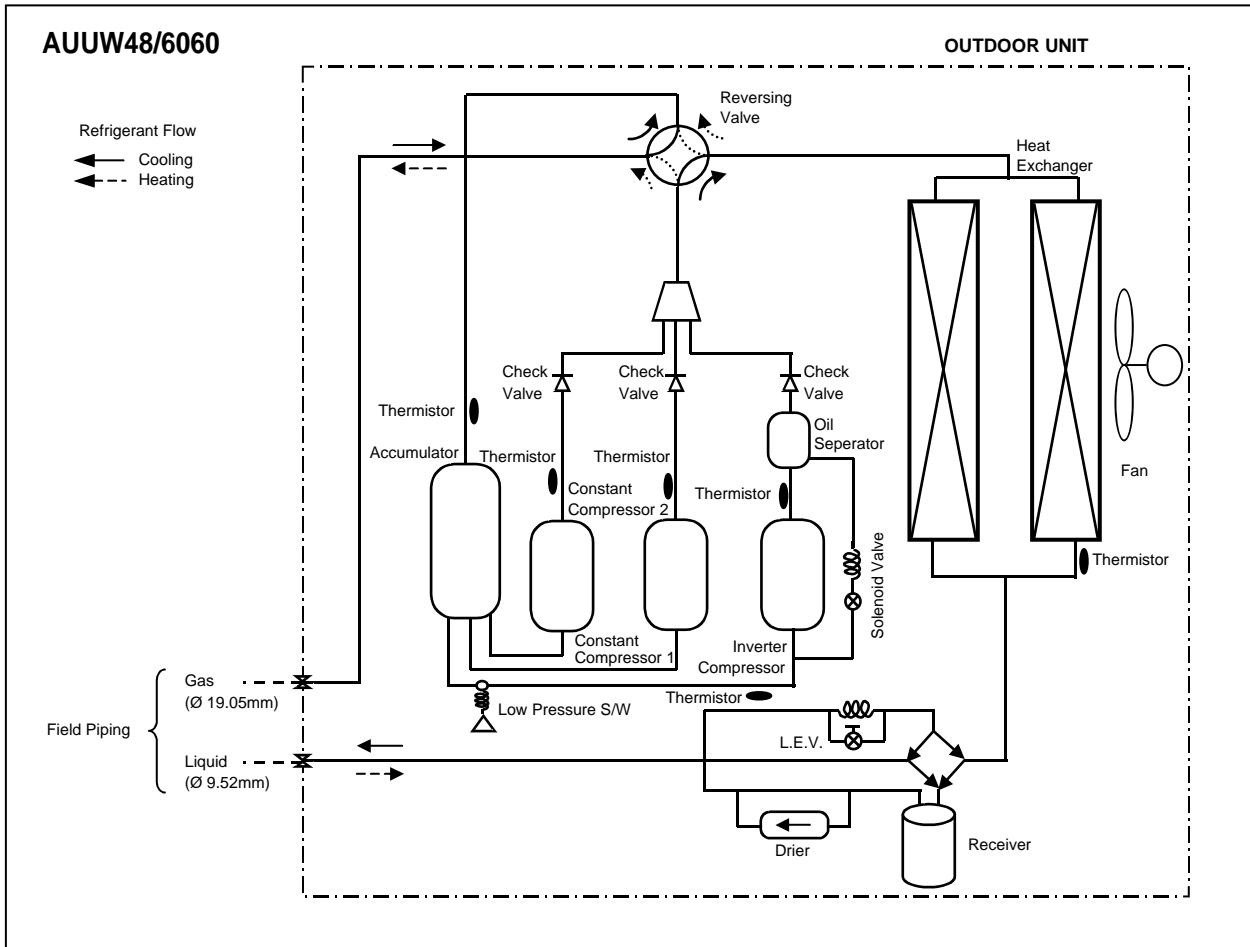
AUUW48/6060

OUTDOOR UNIT

Refrigerant Flow
Cooling
Heating

Reversing Valve

Heat Exchanger

Check Valve

Check Valve

Check Valve

Thermistor

Oil Seperator

Accumulator

Thermistor

Thermistor

Constant Compressor 2

Thermistor

Fan

Solenoid Valve

Thermistor

Constant Compressor 1

Inverter Compressor

Gas
(Ø 19.05mm)

Thermistor

Low Pressure S/W

Field Piping

L.E.V.

Liquid
(Ø 9.52mm)

Drier

Receiver